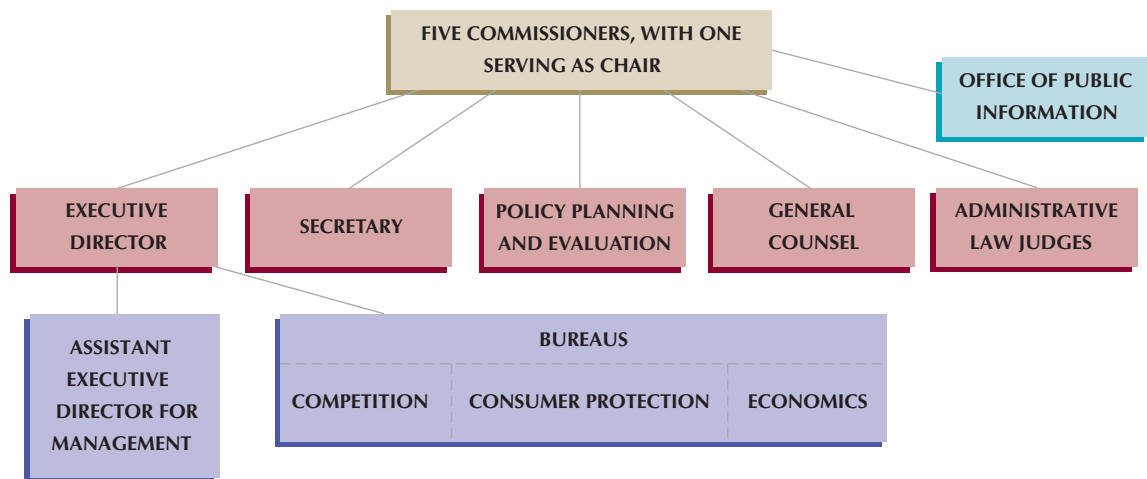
FIVE COMMISSIONERS, WITH ONE SERVING AS CHAIR

OFFICE OF PUBLIC INFORMATION

EXECUTIVE DIRECTOR

SECRETARY

POLICY PLANNING AND EVALUATION

GENERAL COUNSEL

ADMINISTRATIVE LAW JUDGES

ASSISTANT EXECUTIVE DIRECTOR FOR MANAGEMENT

BUREAUS

COMPETITION

CONSUMER PROTECTION

ECONOMICS